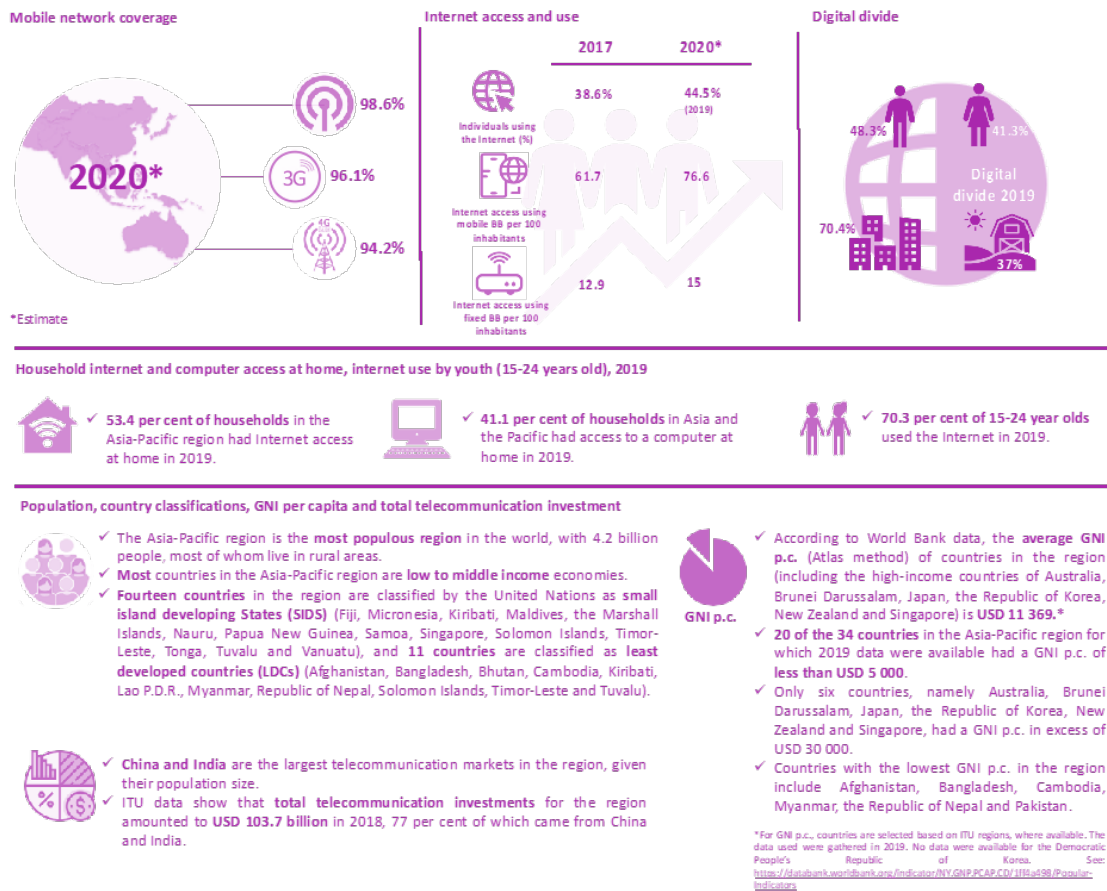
Mobile network coverage

2020*

98.6%

3G 96.1%

4G

94.2%

*Estimate

Internet access and use

| | 2017 | 2020* |
|---|---|---|
| Individuals using the Internet (%) | 38.6% | 44.5% (2019) |
| Internet access using mobile BB per 100 inhabitants | 61.7 | 76.6 |
| Internet access using fixed BB per 100 inhabitants | 12.9 | 15 |

Digital divide

48.3%

41.3%

Digital divide 2019

70.4%

37%

Household internet and computer access at home, internet use by youth (15-24 years old), 2019

✓ 53.4 per cent of households in the Asia-Pacific region had Internet access at home in 2019.

✓ 41.1 per cent of households in Asia and the Pacific had access to a computer at home in 2019.

✓ 70.3 per cent of 15-24 year olds used the Internet in 2019.

Population, country classifications, GNI per capita and total telecommunication investment

✓ The Asia-Pacific region is the most populous region in the world, with 4.2 billion people, most of whom live in rural areas.
✓ Most countries in the Asia-Pacific region are low to middle income economies.
✓ Fourteen countries in the region are classified by the United Nations as small island developing States (SIDS) (Fiji, Micronesia, Kiribati, Maldives, the Marshall Islands, Nauru, Papua New Guinea, Samoa, Singapore, Solomon Islands, Timor-Leste, Tonga, Tuvalu and Vanuatu), and 11 countries are classified as least developed countries (LDCs) (Afghanistan, Bangladesh, Bhutan, Cambodia, Kiribati, Lao P.D.R., Myanmar, Republic of Nepal, Solomon Islands, Timor-Leste and Tuvalu).

✓ China and India are the largest telecommunication markets in the region, given their population size.
✓ ITU data show that total telecommunication investments for the region amounted to USD 103.7 billion in 2018, 77 per cent of which came from China and India.

GNI p.c.

✓ According to World Bank data, the average GNI p.c. (Atlas method) of countries in the region (including the high-income countries of Australia, Brunei Darussalam, Japan, the Republic of Korea, New Zealand and Singapore) is USD 11 369.*
✓ 20 of the 34 countries in the Asia-Pacific region for which 2019 data were available had a GNI p.c. of less than USD 5 000.
✓ Only six countries, namely Australia, Brunei Darussalam, Japan, the Republic of Korea, New Zealand and Singapore, had a GNI p.c. in excess of USD 30 000.
✓ Countries with the lowest GNI p.c. in the region include Afghanistan, Bangladesh, Cambodia, Myanmar, the Republic of Nepal and Pakistan.

*For GNI p.c., countries are selected based on ITU regions, where available. The data used were gathered in 2019. No data were available for the Democratic People's Republic of Korea. See: https://databank.worldbank.org/indicator/NY.GNP.PCAP.CD/1ff4a498/Popular-Indicators